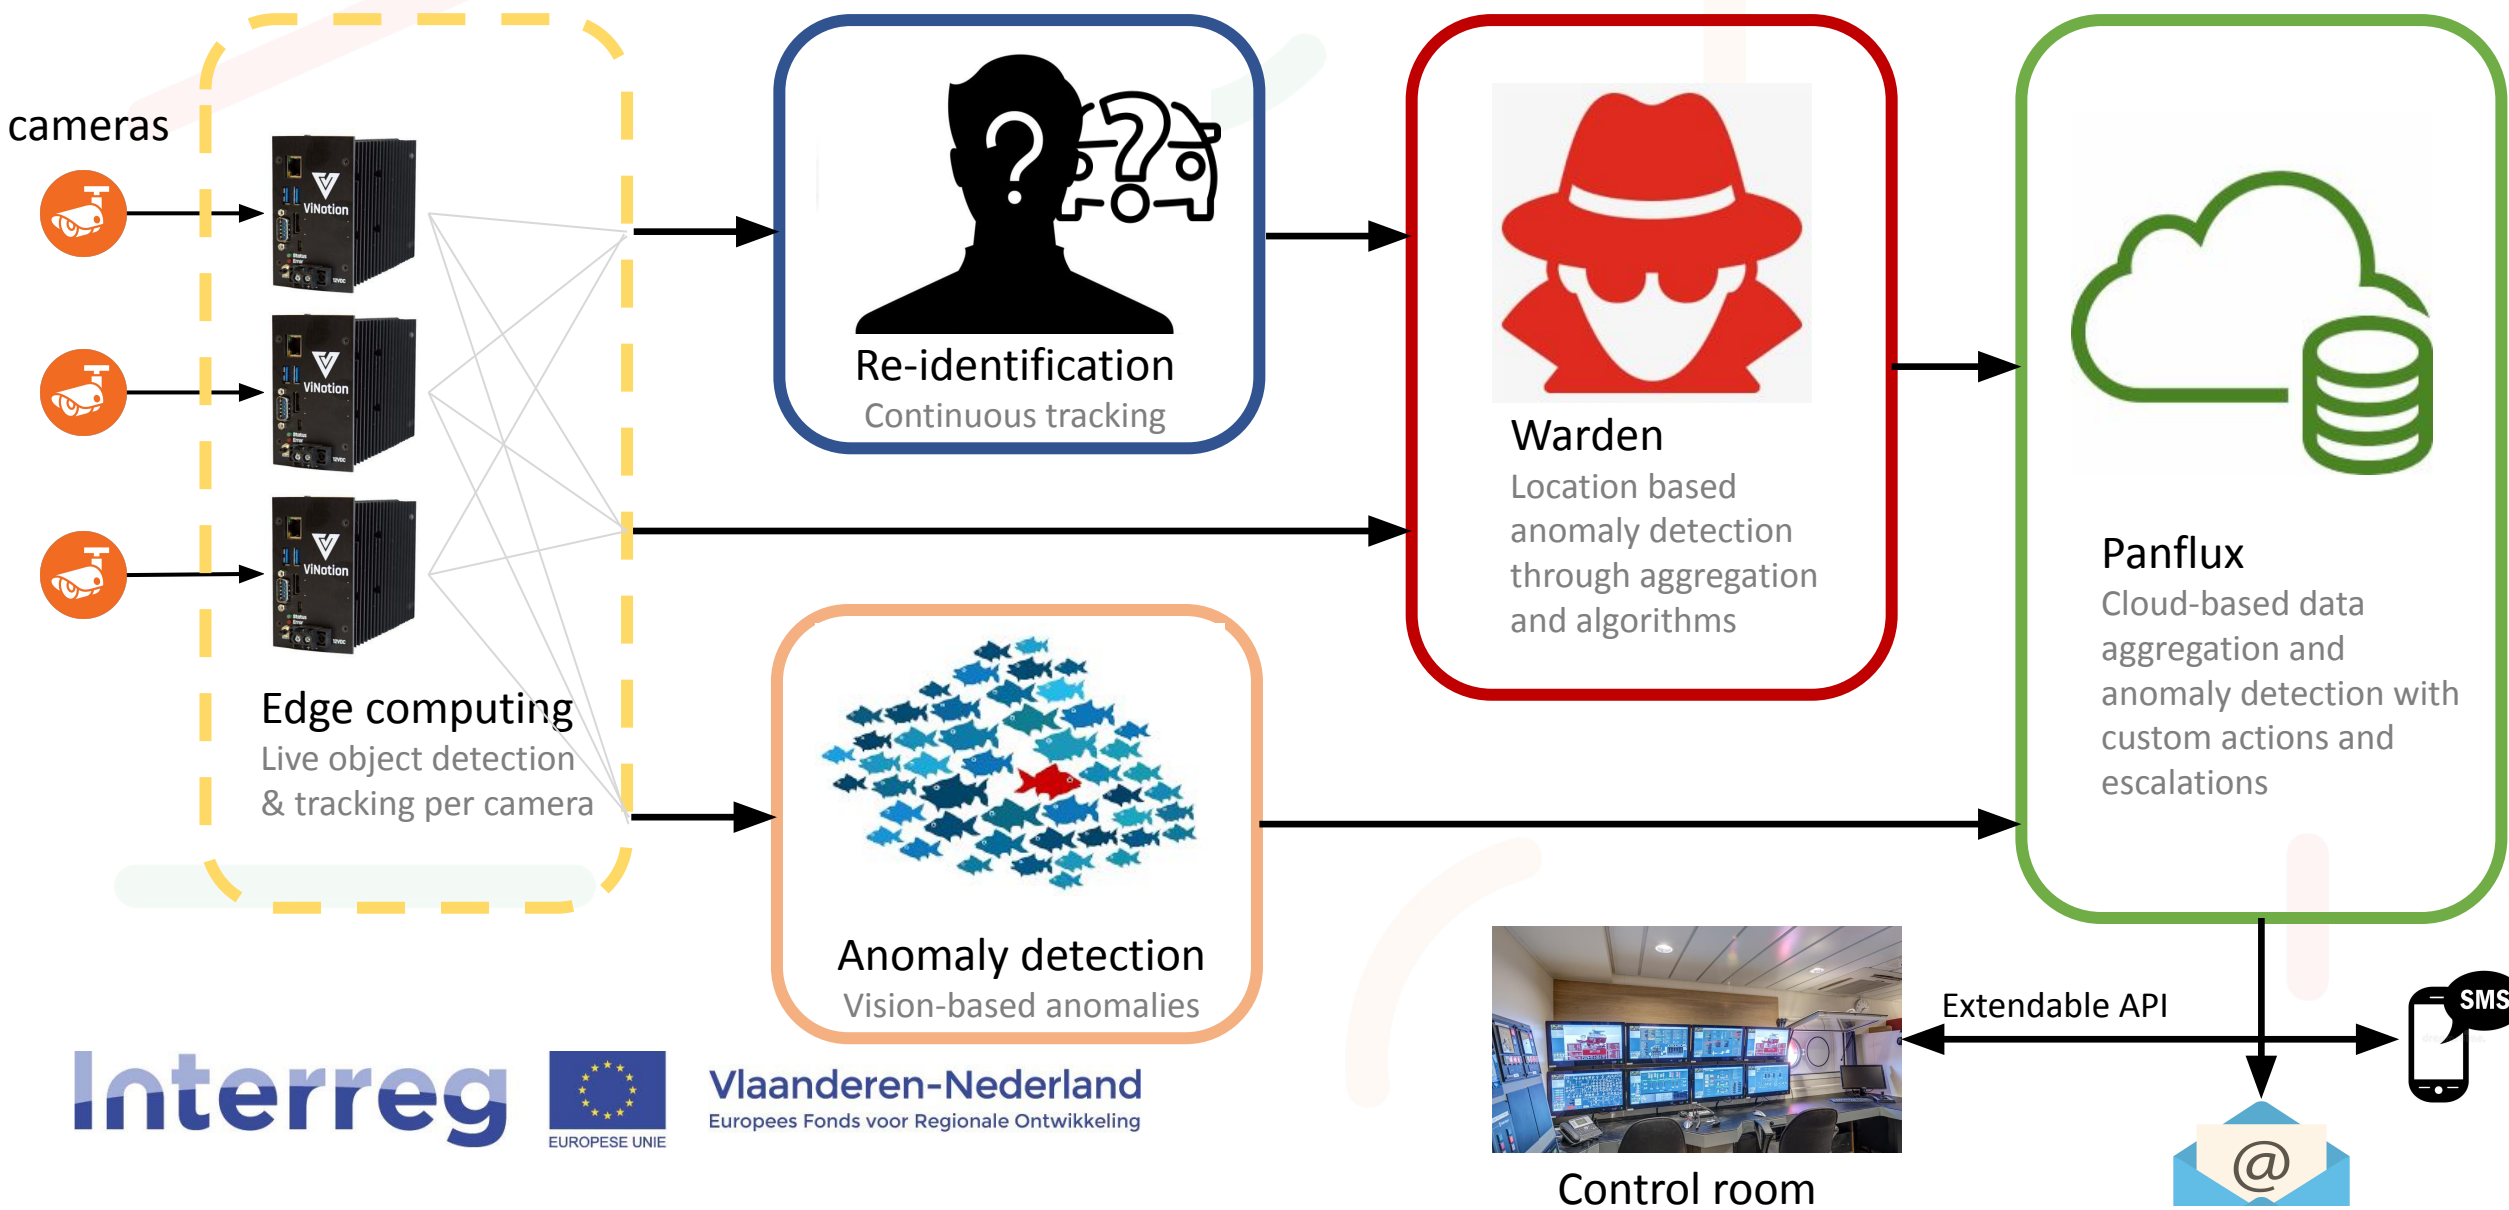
cameras

ViNotion

ViNotion

ViNotion

Edge computing
Live object detection & tracking per camera

Re-identification
Continuous tracking

Warden
Location based anomaly detection through aggregation and algorithms

Panflux
Cloud-based data aggregation and anomaly detection with custom actions and escalations

Anomaly detection
Vision-based anomalies

Extendable API

SMS

@

Control room

Interreg

EUROPESE UNIE

Vlaanderen-Nederland
Europees Fonds voor Regionale Ontwikkeling